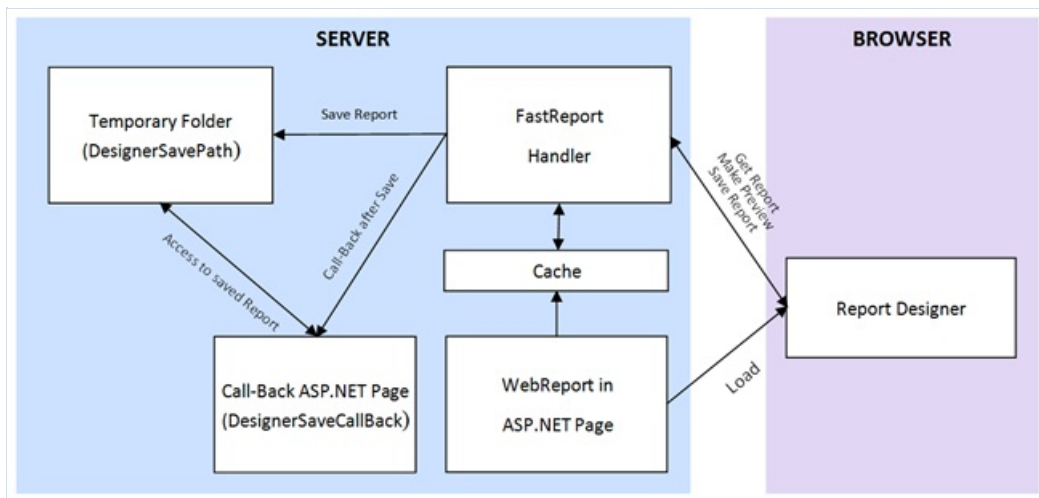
SERVER

BROWSER

Temporary Folder (DesignerSavePath)

Save Report

FastReport Handler

Get Report
Make Preview
Save Report

Access to saved Report

Call-Back after Save

Cache

Report Designer

Call-Back ASP.NET Page (DesignerSaveCallBack)

WebReport in ASP.NET Page

Load